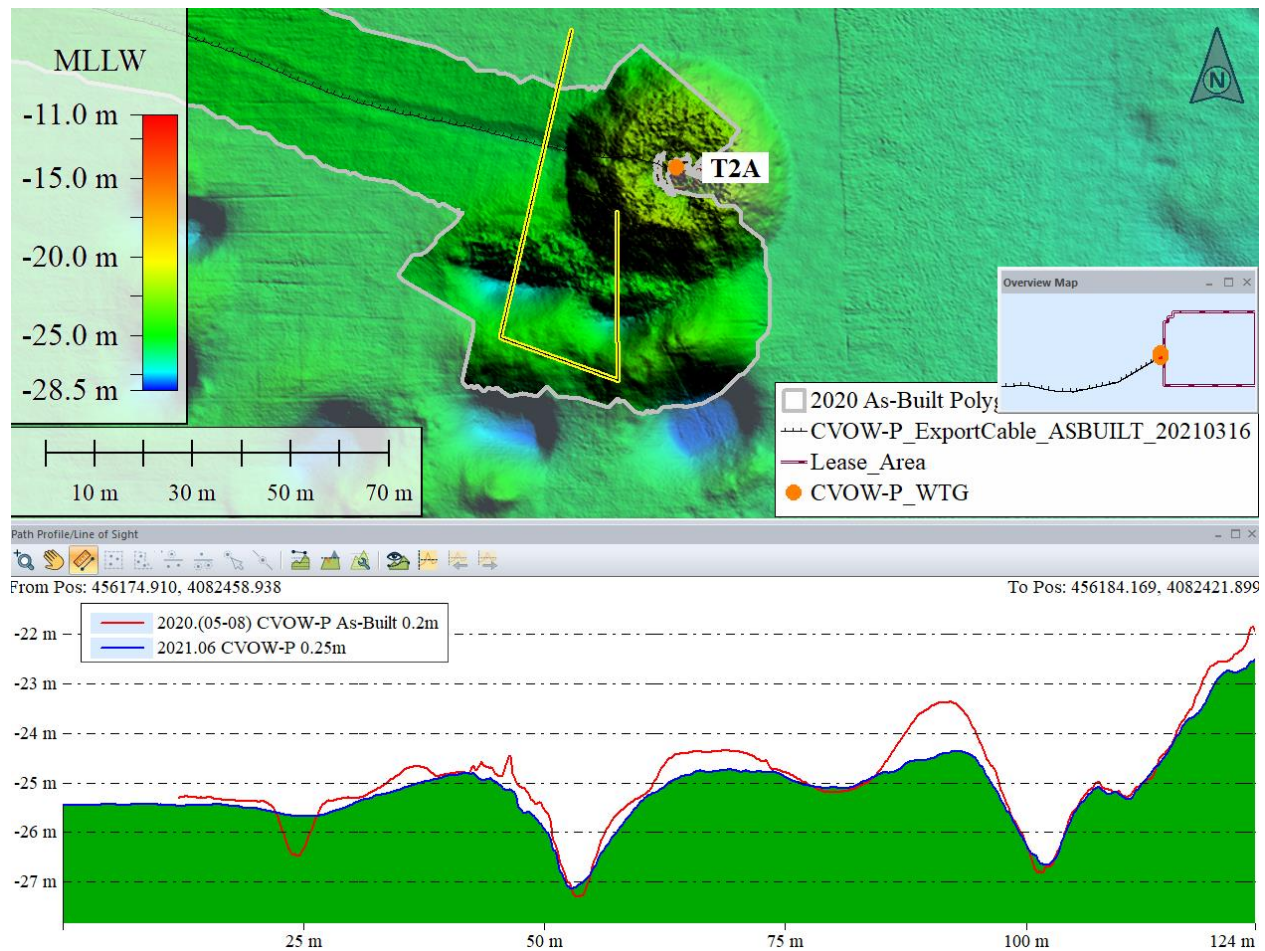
MLLW

-11.0 m
-15.0 m
-20.0 m
-25.0 m
-28.5 m

T2A

N

10 m 30 m 50 m 70 m

Overview Map

2020 As-Built Polyg
CVOW-P_ExportCable_ASBUILT_20210316
Lease_Area
CVOW-P_WTG

Path Profile/Line of Sight

From Pos: 456174.910, 4082458.938

To Pos: 456184.169, 4082421.899

2020.(05-08) CVOW-P As-Built 0.2m
2021.06 CVOW-P 0.25m

-22 m
-23 m
-24 m
-25 m
-26 m
-27 m

25 m 50 m 75 m 100 m 124 m